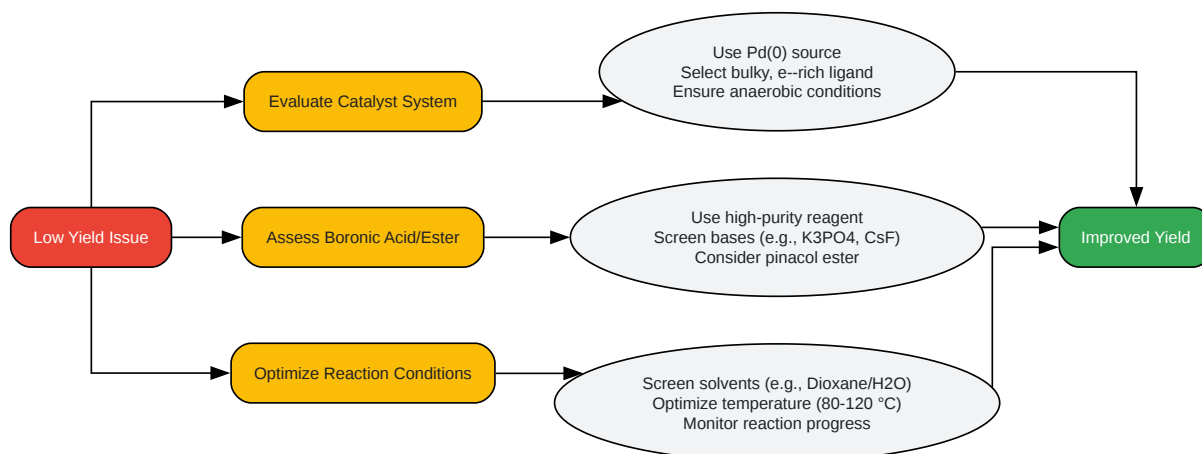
Low Yield Issue

Evaluate Catalyst System

Use Pd(0) source
Select bulky, e--rich ligand
Ensure anaerobic conditions

Assess Boronic Acid/Ester

Use high-purity reagent
Screen bases (e.g., K3PO4, CsF)
Consider pinacol ester

Optimize Reaction Conditions

Screen solvents (e.g., Dioxane/H2O)
Optimize temperature (80-120 °C)
Monitor reaction progress

Improved Yield